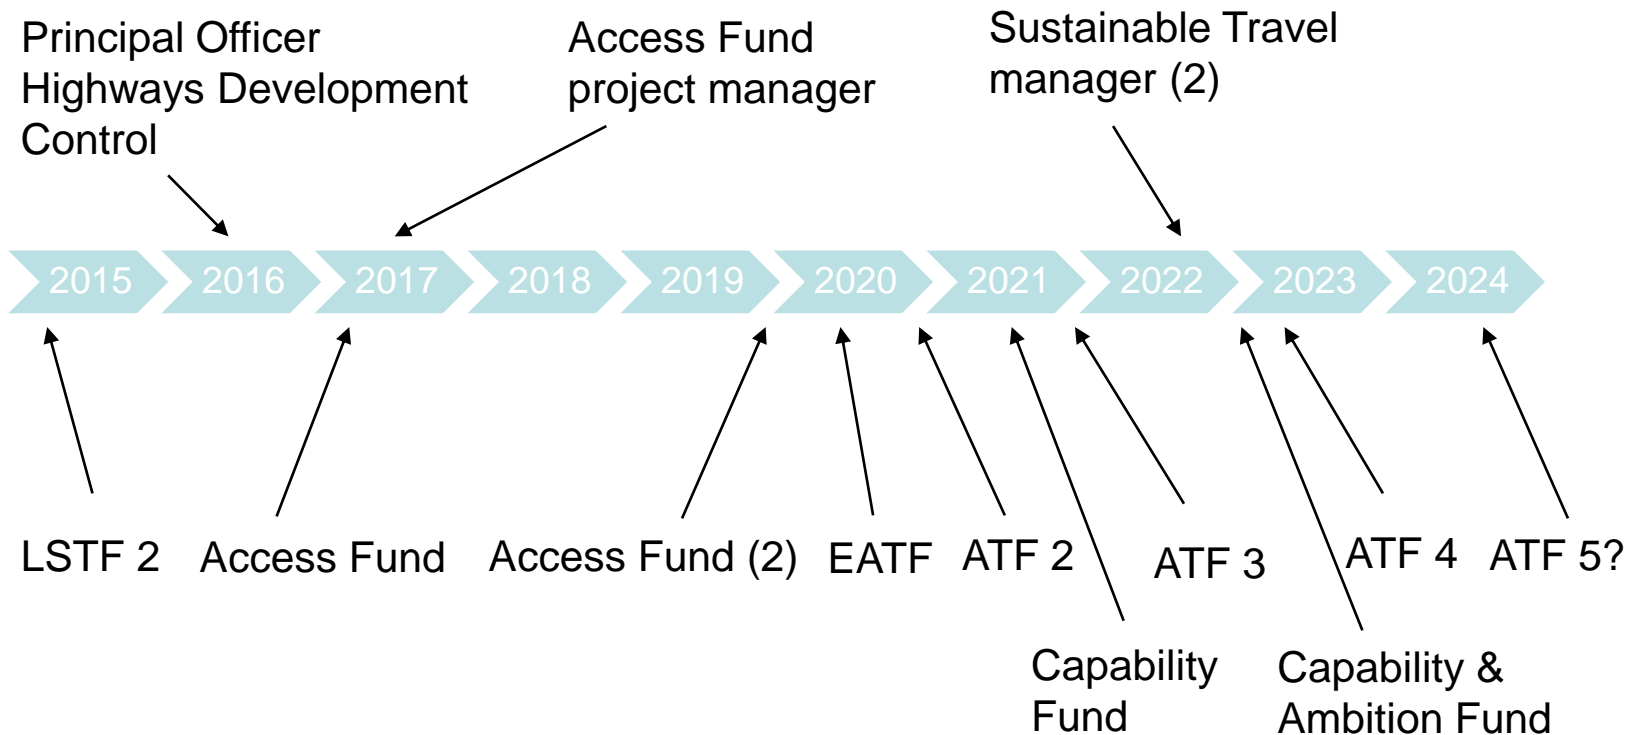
Principal Officer Highways Development Control

Access Fund project manager

Sustainable Travel manager (2)

2015
2016
2017
2018
2019
2020
2021
2022
2023
2024

LSTF 2
Access Fund
Access Fund (2)
EATF
ATF 2
ATF 3
ATF 4
ATF 5?

Capability Fund

Capability & Ambition Fund